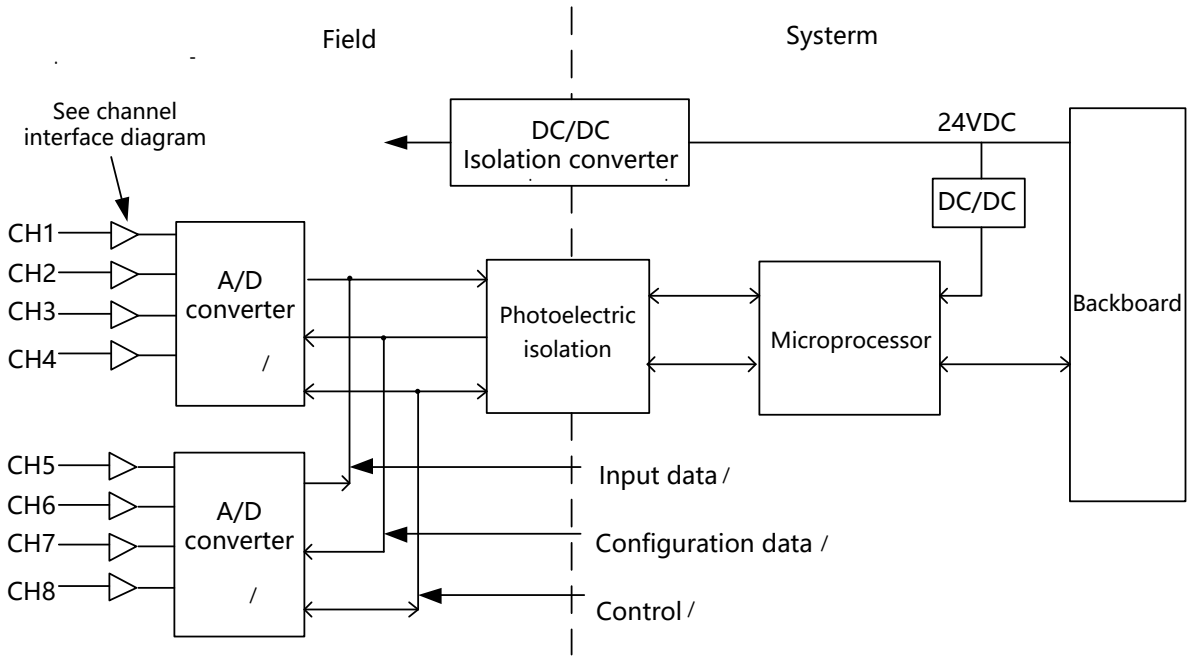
Field

Systerm

See channel interface diagram

DC/DC Isolation converter

24VDC

DC/DC

CH1
CH2
CH3
CH4

A/D converter
/

Photoelectric isolation

Microprocessor

Backboard

CH5
CH6
CH7
CH8

A/D converter
/

Input data /

Configuration data /

Control /